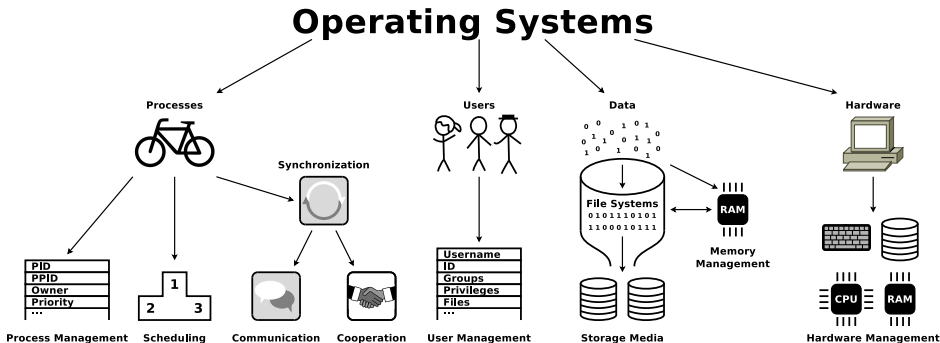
Operating Systems

Processes

Synchronization

PID
PPID
Owner
Priority
...

Process Management

1
2 3

Scheduling

Communication

Cooperation

Users

Username
ID
Groups
Privileges
Files
...

User Management

Data

0 0 1 0 1
1 0 1 0 1
0 1 0 1 1 0 1
1 0 1 0 1

File Systems
0101110101
1100010111

RAM

Memory Management

Storage Media

Hardware

CPU

RAM

Hardware Management